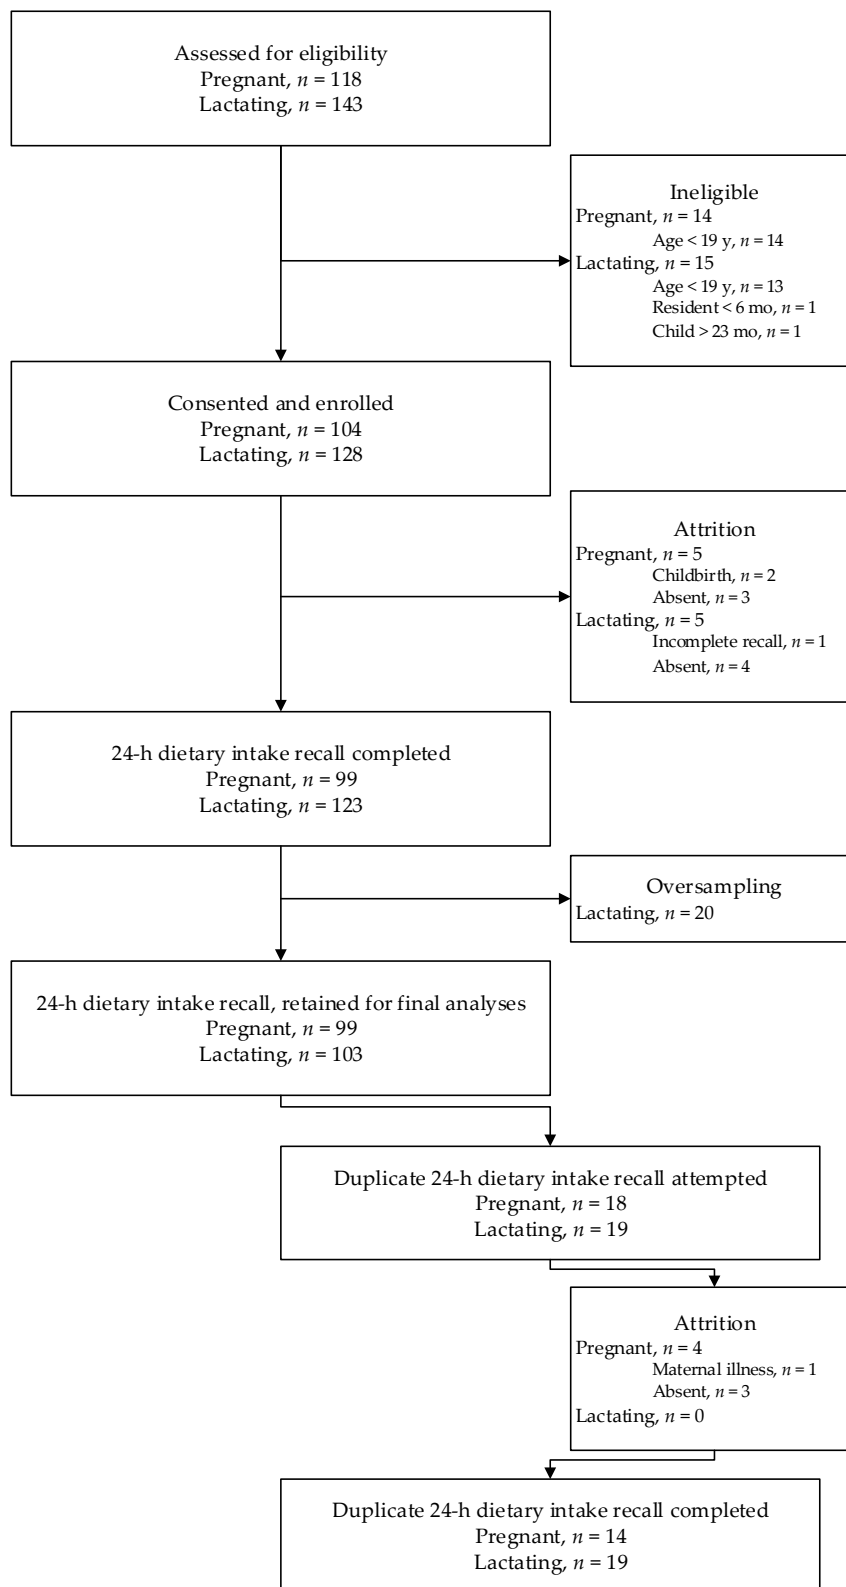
Assessed for eligibility
Pregnant, $n$ = 118
Lactating, $n$ = 143

Ineligible
Pregnant, $n$ = 14
Age < 19 y, $n$ = 14
Lactating, $n$ = 15
Age < 19 y, $n$ = 13
Resident < 6 mo, $n$ = 1
Child > 23 mo, $n$ = 1

Consented and enrolled
Pregnant, $n$ = 104
Lactating, $n$ = 128

Attrition
Pregnant, $n$ = 5
Childbirth, $n$ = 2
Absent, $n$ = 3
Lactating, $n$ = 5
Incomplete recall, $n$ = 1
Absent, $n$ = 4

24-h dietary intake recall completed
Pregnant, $n$ = 99
Lactating, $n$ = 123

Oversampling
Lactating, $n$ = 20

24-h dietary intake recall, retained for final analyses
Pregnant, $n$ = 99
Lactating, $n$ = 103

Duplicate 24-h dietary intake recall attempted
Pregnant, $n$ = 18
Lactating, $n$ = 19

Attrition
Pregnant, $n$ = 4
Maternal illness, $n$ = 1
Absent, $n$ = 3
Lactating, $n$ = 0

Duplicate 24-h dietary intake recall completed
Pregnant, $n$ = 14
Lactating, $n$ = 19